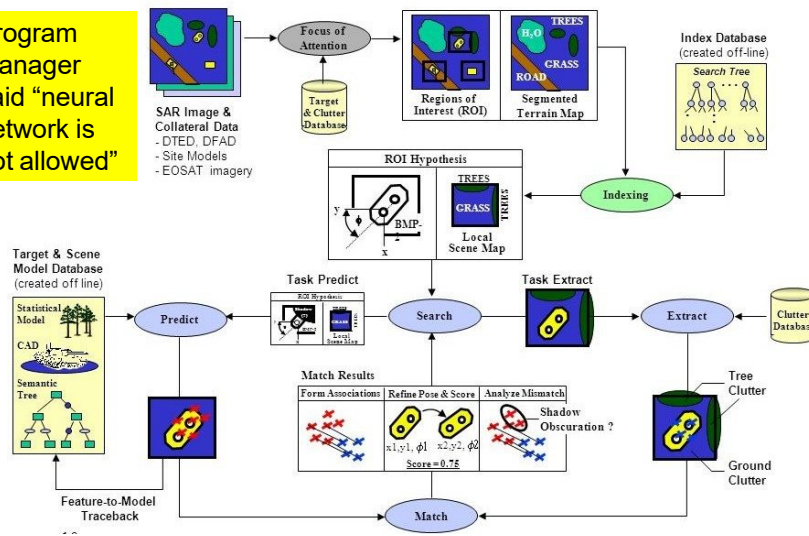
rogram anager aid "neural etwork is ot allowed"

SAR Image & Collateral Data
- DTED, DFAD
- Site Models
- EOSAT imagery

Focus of Attention

Target & Clutter Database

Regions of Interest (ROI)

TREES
$H_2O$
GRASS
ROAD
Segmented Terrain Map

Index Database
(created off-line)
Search Tree

ROI Hypothesis
y
$\phi$
BMP-2
x
TREES
GRASS
TREES
Local Scene Map

Indexing

Target & Scene Model Database
(created off line)
Statistical Model
CAD
Semantic Tree

Task Predict
ROI Hypothesis

Predict

Search

Task Extract

Extract

Clutter Database

Match Results
Form Associations
Refine Pose & Score
x1,y1, $\phi$1
x2,y2, $\phi$2
Score = 0.75
Analyze Mismatch
Shadow Obscuration ?

Tree Clutter

Ground Clutter

Feature-to-Model Traceback

Match